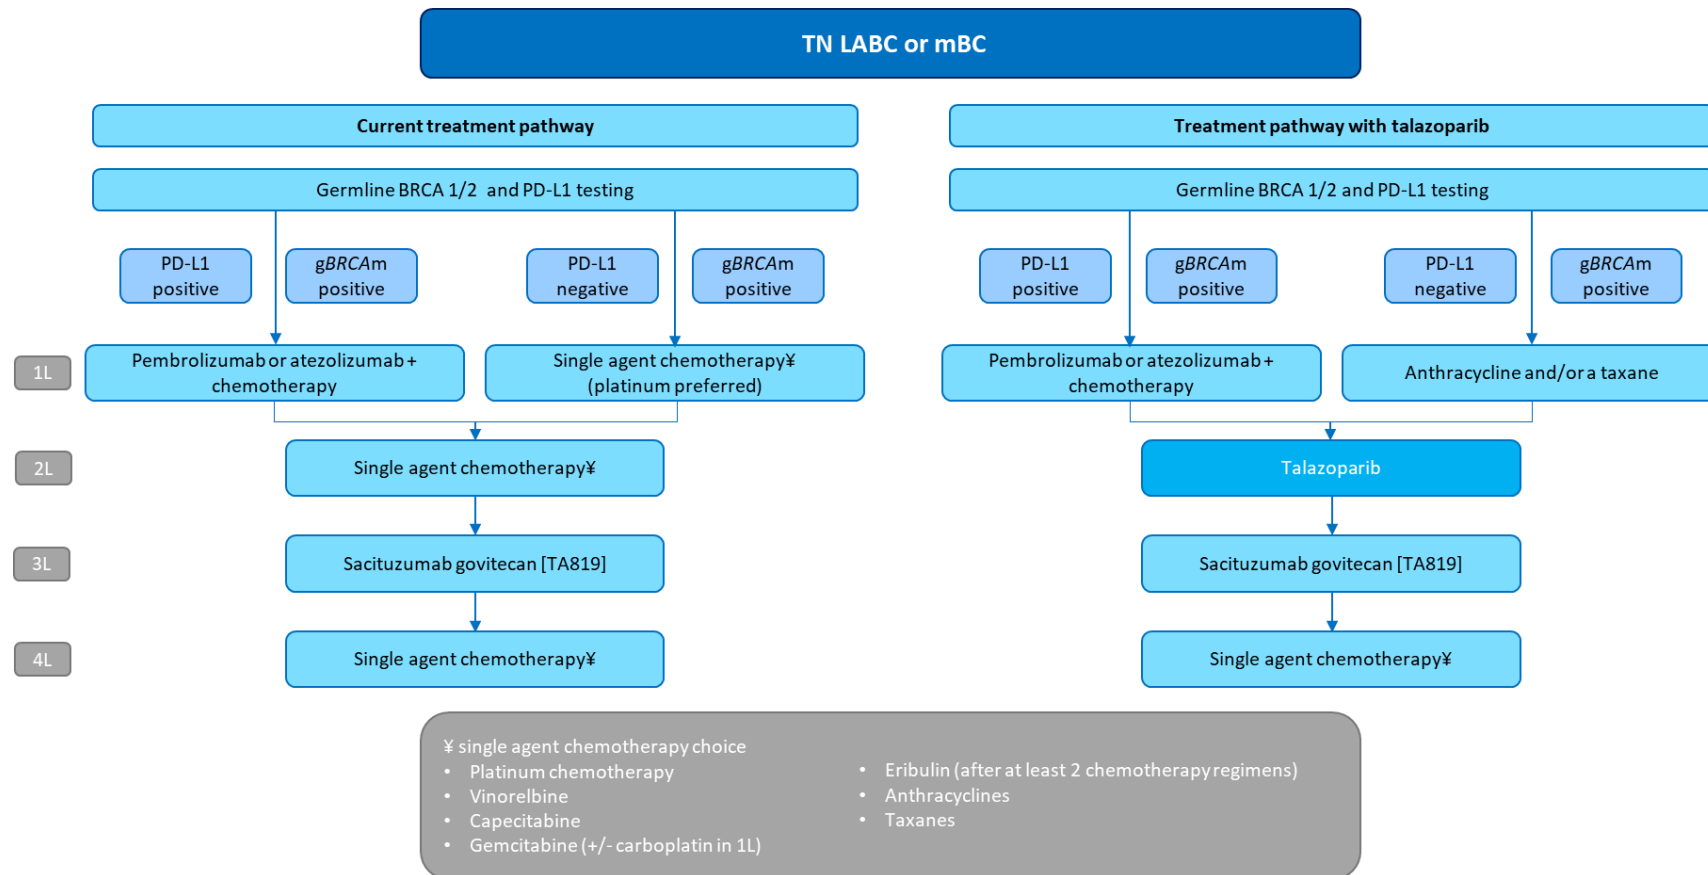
TN LABC or mBC

Current treatment pathway

Germline BRCA 1/2 and PD-L1 testing

PD-L1 positive

gBRCAm positive

PD-L1 negative

gBRCAm positive

1L

Pembrolizumab or atezolizumab + chemotherapy

Single agent chemotherapy¥ (platinum preferred)

2L

Single agent chemotherapy¥

3L

Sacituzumab govitecan [TA819]

4L

Single agent chemotherapy¥

Treatment pathway with talazoparib

Germline BRCA 1/2 and PD-L1 testing

PD-L1 positive

gBRCAm positive

PD-L1 negative

gBRCAm positive

Pembrolizumab or atezolizumab + chemotherapy

Anthracycline and/or a taxane

Talazoparib

Sacituzumab govitecan [TA819]

Single agent chemotherapy¥

¥ single agent chemotherapy choice
• Platinum chemotherapy
• Vinorelbine
• Capecitabine
• Gemcitabine (+/- carboplatin in 1L)

• Eribulin (after at least 2 chemotherapy regimens)
• Anthracyclines
• Taxanes